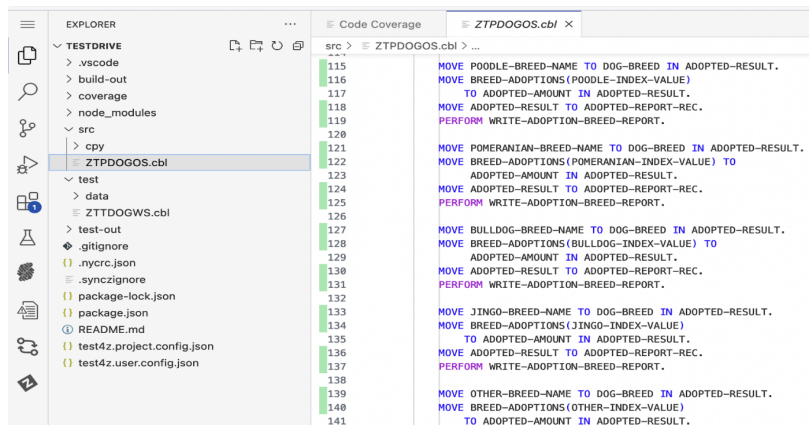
EXPLORER ···

TESTDRIVE

> .vscode
> build-out
> coverage
> node_modules
src
> cpy
ZTPDOGOS.cbl
test
> data
ZTTDOGWS.cbl
> test-out
.gitignore
.nycrc.json
.synczignore
package-lock.json
package.json
README.md
test4z.project.config.json
test4z.user.config.json

Code Coverage
ZTPDOGOS.cbl ×

src > ZTPDOGOS.cbl > ...

115 MOVE POODLE-BREED-NAME TO DOG-BREED IN ADOPTED-RESULT.
116 MOVE BREED-ADOPTIONS(POODLE-INDEX-VALUE)
117 TO ADOPTED-AMOUNT IN ADOPTED-RESULT.
118 MOVE ADOPTED-RESULT TO ADOPTED-REPORT-REC.
119 PERFORM WRITE-ADOPTION-BREED-REPORT.
120
121 MOVE POMERANIAN-BREED-NAME TO DOG-BREED IN ADOPTED-RESULT.
122 MOVE BREED-ADOPTIONS(POMERANIAN-INDEX-VALUE) TO
123 ADOPTED-AMOUNT IN ADOPTED-RESULT.
124 MOVE ADOPTED-RESULT TO ADOPTED-REPORT-REC.
125 PERFORM WRITE-ADOPTION-BREED-REPORT.
126
127 MOVE BULLDOG-BREED-NAME TO DOG-BREED IN ADOPTED-RESULT.
128 MOVE BREED-ADOPTIONS(BULLDOG-INDEX-VALUE) TO
129 ADOPTED-AMOUNT IN ADOPTED-RESULT.
130 MOVE ADOPTED-RESULT TO ADOPTED-REPORT-REC.
131 PERFORM WRITE-ADOPTION-BREED-REPORT.
132
133 MOVE JINGO-BREED-NAME TO DOG-BREED IN ADOPTED-RESULT.
134 MOVE BREED-ADOPTIONS(JINGO-INDEX-VALUE)
135 TO ADOPTED-AMOUNT IN ADOPTED-RESULT.
136 MOVE ADOPTED-RESULT TO ADOPTED-REPORT-REC.
137 PERFORM WRITE-ADOPTION-BREED-REPORT.
138
139 MOVE OTHER-BREED-NAME TO DOG-BREED IN ADOPTED-RESULT.
140 MOVE BREED-ADOPTIONS(OTHER-INDEX-VALUE)
141 TO ADOPTED-AMOUNT IN ADOPTED-RESULT.